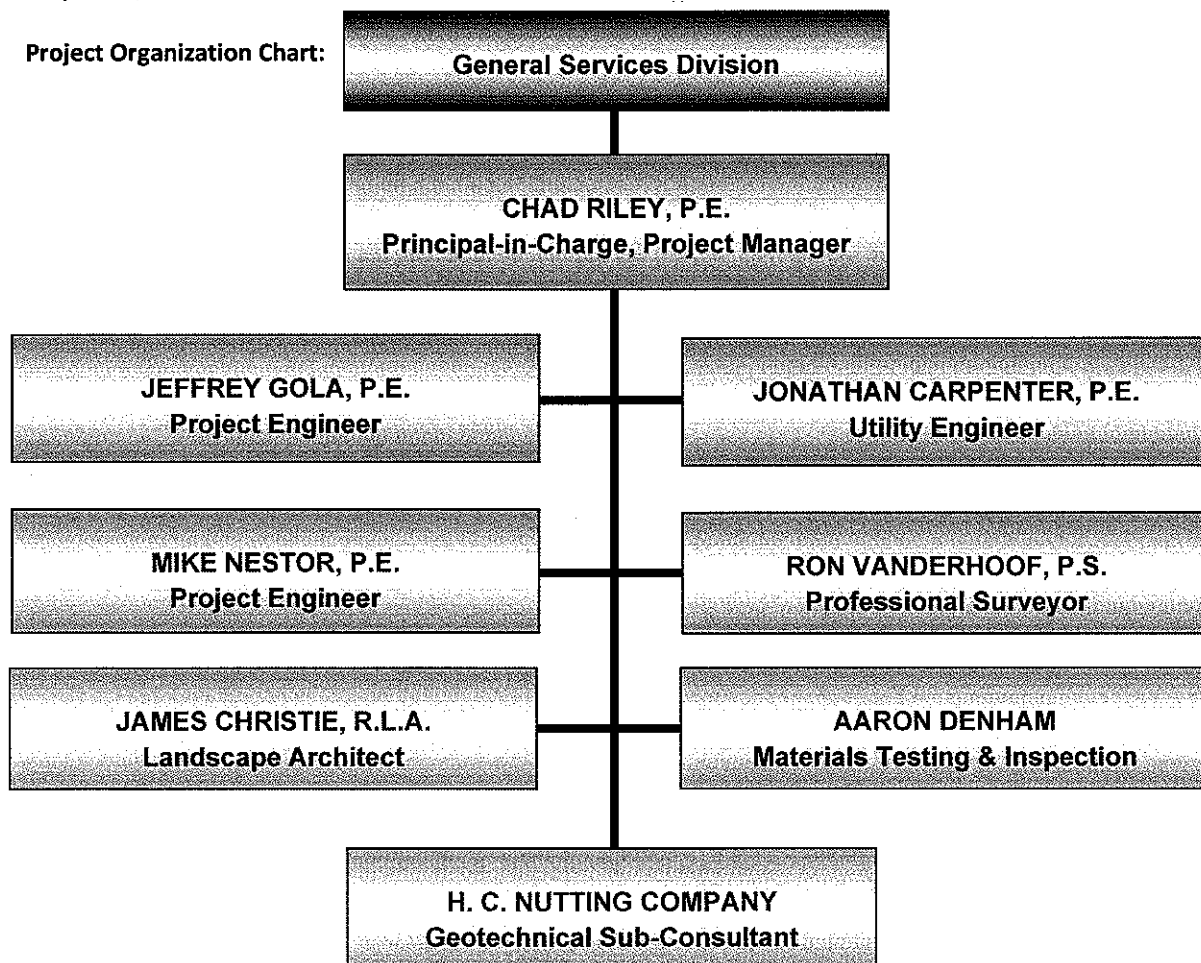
Project Organization Chart:

General Services Division

CHAD RILEY, P.E.
Principal-in-Charge, Project Manager

JEFFREY GOLA, P.E.
Project Engineer

JONATHAN CARPENTER, P.E.
Utility Engineer

MIKE NESTOR, P.E.
Project Engineer

RON VANDERHOOF, P.S.
Professional Surveyor

JAMES CHRISTIE, R.L.A.
Landscape Architect

AARON DENHAM
Materials Testing & Inspection

H. C. NUTTING COMPANY
Geotechnical Sub-Consultant